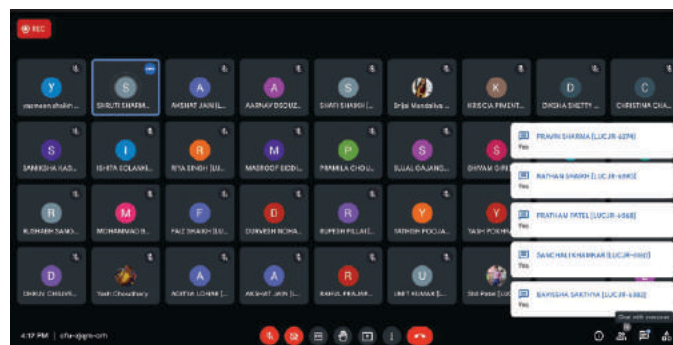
REC

Y
mameen shaikh ...

S
SHRUTI SHARM...

A
AKSHAT JAIN [L...

A
AARNAV DSOUZ...

S
SHAFI SHAIKH [...

Srijal Mandaliya ...

K
KRISCIA PIMENT...

D
DIKSHA SHETTY ...

C
CHRISTINA CHA...

S
SANIKSHA KAD...

I
ISHITA SOLANKI...

R
RIYA SINGH [LU...

M
MASROOF SIDDI...

P
PRAMILA CHOU...

S
SUJAL GAJANG...

S
SHIVAM GIRI

R
RUSHABH SAWO...

M
MOHAMMAD B...

F
FAIZ SHAIKH [LU...

D
DURVESH MOHA...

R
RUPESH PILLAI [...

Y
YASHODH POOJA...

Y
YASH POKHR...

D
DHRUV CHAVH...

Yash Choudhary

A
ADITYA LOHNI [...

A
AKSHAT JAIN [L...

R
RAHUL PRAJAP...

U
UMIT KUMAR [...

Shil Patel [LUC...

PRAVIN SHARMA [LUCJR-6374]
Yes

NATHAN SAMAN [LUCJR-6390]
Yes

PRATHAM PATEL [LUCJR-6368]
Yes

SANCHAI KHAMKAR [LUCJR-6363]
Yes

BAVISHA SAKTIVA [LUCJR-6382]
Yes

4:17 PM | cfa-qjgm-cnh

Chat with everyone